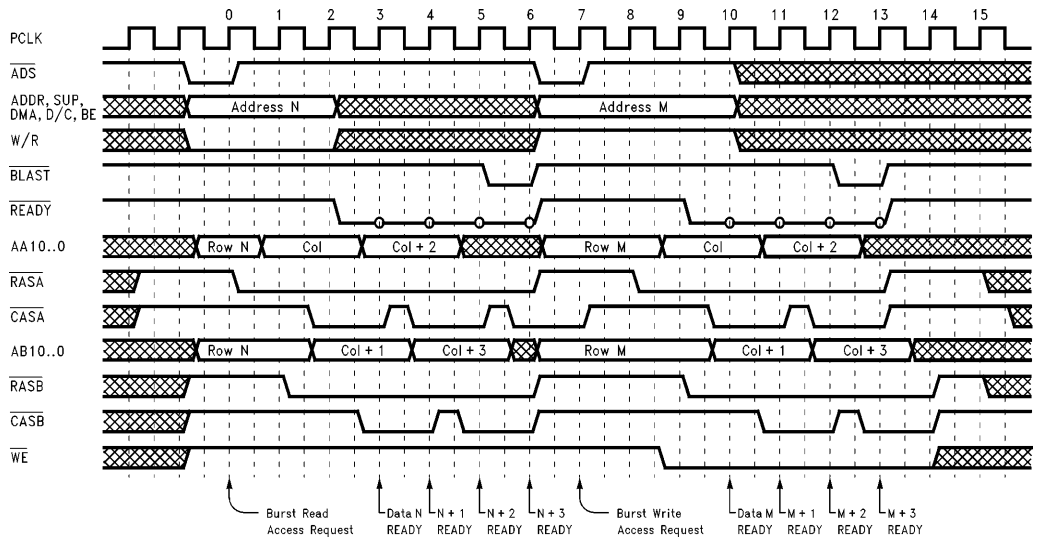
0 1 2 3 4 5 6 7 8 9 10 11 12 13 14 15

PCLK
$\overline{ADS}$
ADDR, SUP, DMA, D/C, BE
Address N
Address M
W/R
$\overline{BLAST}$
$\overline{READY}$
AA10..0
Row N
Col
Col + 2
Row M
Col
Col + 2
$\overline{RASA}$
$\overline{CASA}$
AB10..0
Row N
Col + 1
Col + 3
Row M
Col + 1
Col + 3
$\overline{RASB}$
$\overline{CASB}$
$\overline{WE}$

Burst Read Access Request
Data N READY
N + 1 READY
N + 2 READY
N + 3 READY
Burst Write Access Request
Data M READY
M + 1 READY
M + 2 READY
M + 3 READY